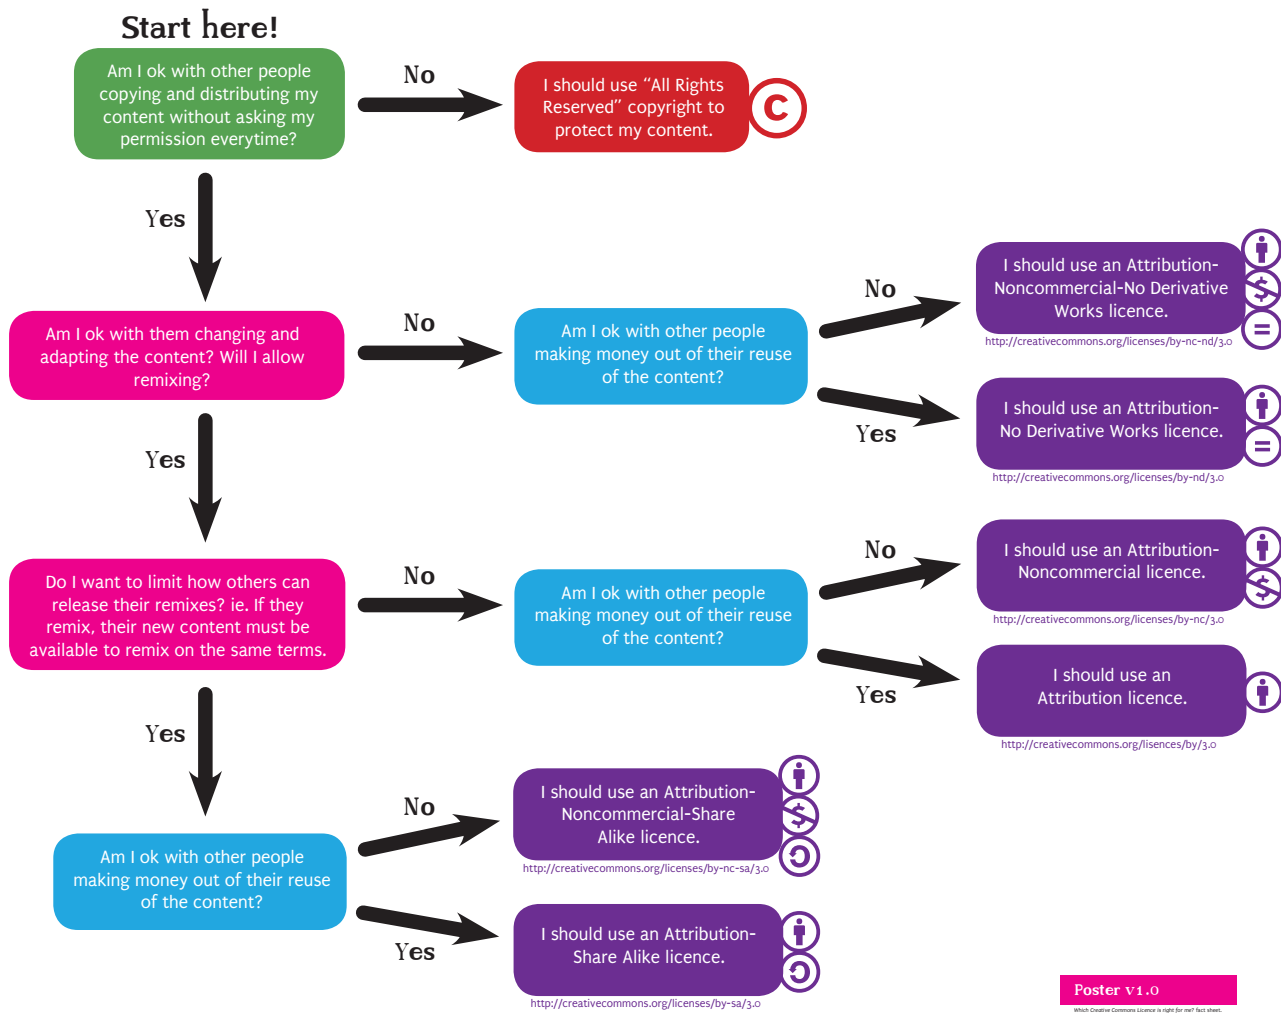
Start here!

Am I ok with other people copying and distributing my content without asking my permission everytime?

No

I should use "All Rights Reserved" copyright to protect my content.

C

Yes

Am I ok with them changing and adapting the content? Will I allow remixing?

No

Am I ok with other people making money out of their reuse of the content?

No

I should use an Attribution-Noncommercial-No Derivative Works licence.

http://creativecommons.org/licenses/by-nc-nd/3.0

Yes

I should use an Attribution-No Derivative Works licence.

http://creativecommons.org/licenses/by-nd/3.0

Yes

Do I want to limit how others can release their remixes? ie. If they remix, their new content must be available to remix on the same terms.

No

Am I ok with other people making money out of their reuse of the content?

No

I should use an Attribution-Noncommercial licence.

http://creativecommons.org/licenses/by-nc/3.0

Yes

I should use an Attribution licence.

http://creativecommons.org/lisences/by/3.0

Yes

Am I ok with other people making money out of their reuse of the content?

No

I should use an Attribution-Noncommercial-Share Alike licence.

http://creativecommons.org/licenses/by-nc-sa/3.0

Yes

I should use an Attribution-Share Alike licence.

http://creativecommons.org/licenses/by-sa/3.0

Poster v1.0

Which Creative Commons Licence is right for me? fact sheet.